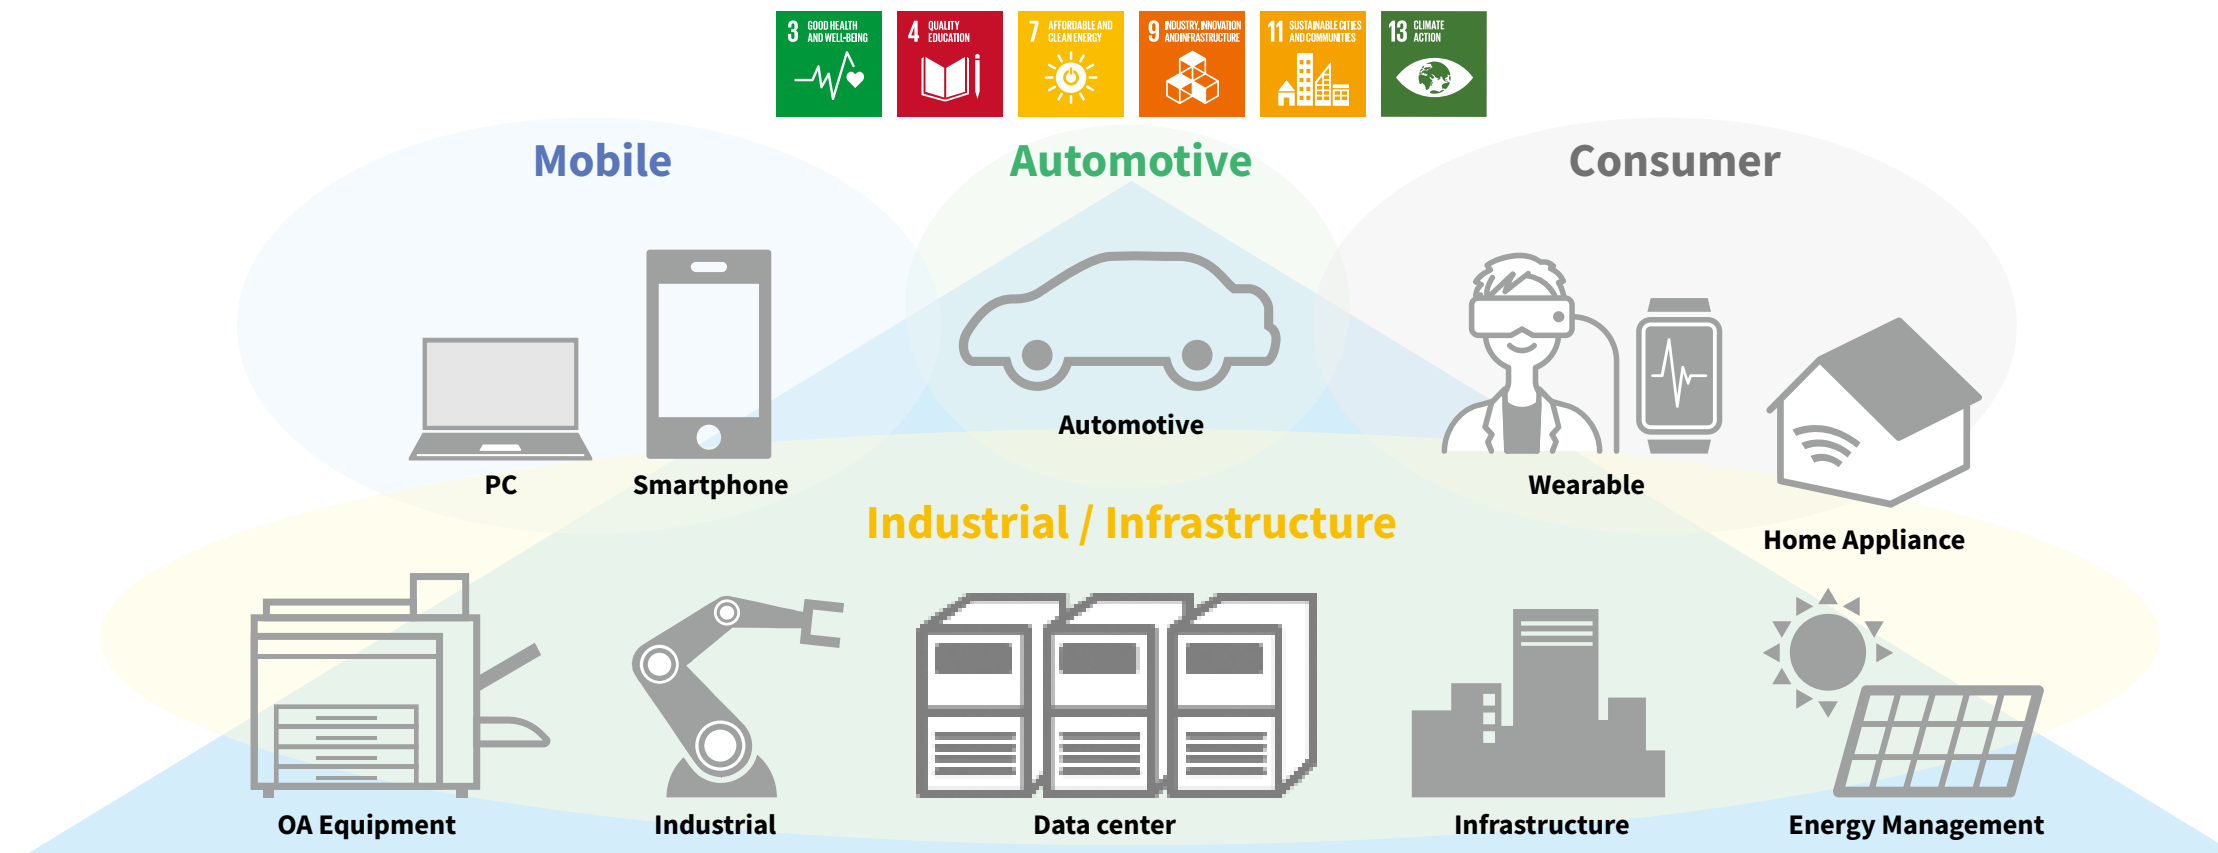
3 GOOD HEALTH AND WELL-BEING

4 QUALITY EDUCATION

7 AFFORDABLE AND CLEAN ENERGY

9 INDUSTRY, INNOVATION AND INFRASTRUCTURE

11 SUSTAINABLE CITIES AND COMMUNITIES

13 CLIMATE ACTION

Mobile

Automotive

Consumer

PC

Smartphone

Automotive

Wearable

Home Appliance

Industrial / Infrastructure

OA Equipment

Industrial

Data center

Infrastructure

Energy Management